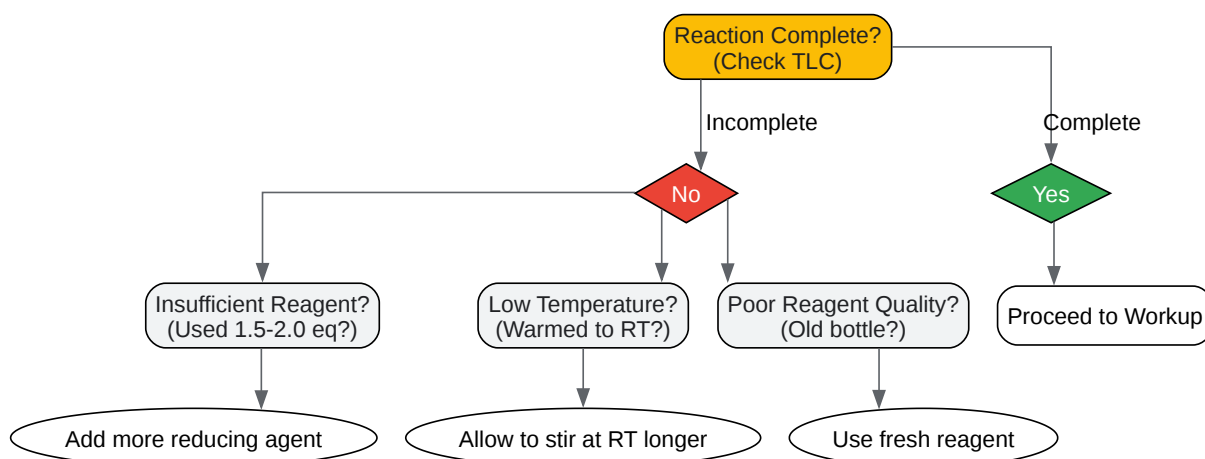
Reaction Complete?
(Check TLC)

Incomplete

Complete

No

Yes

Insufficient Reagent?
(Used 1.5-2.0 eq?)

Low Temperature?
(Warmed to RT?)

Poor Reagent Quality?
(Old bottle?)

Proceed to Workup

Add more reducing agent

Allow to stir at RT longer

Use fresh reagent